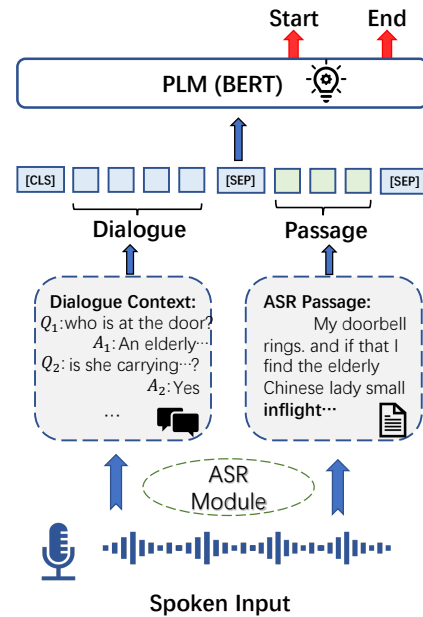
Start End

PLM (BERT)

[CLS] [SEP] [SEP]

Dialogue Passage

Dialogue Context:
$Q_1$: who is at the door?
$A_1$: An elderly···
$Q_2$: is she carrying···?
$A_2$: Yes
···

ASR Passage:
My doorbell rings. and if that I find the elderly Chinese lady small inflight···

ASR Module

Spoken Input